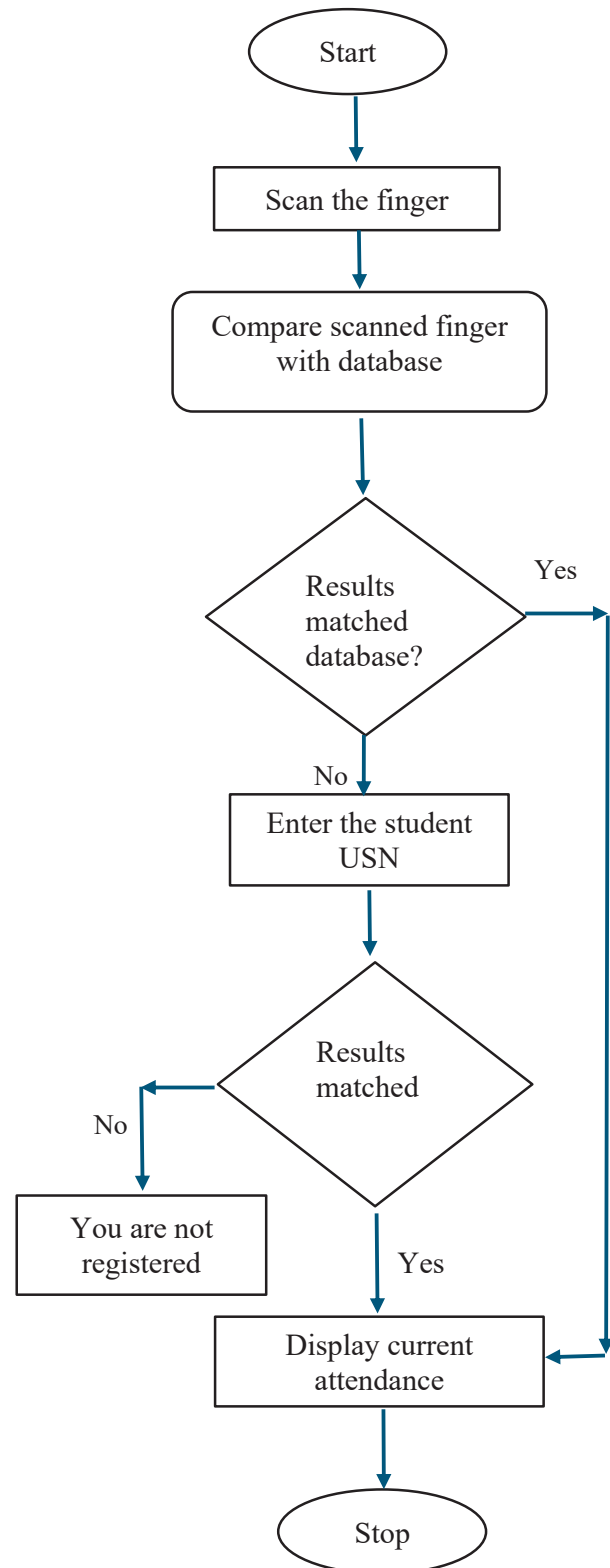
Start

Scan the finger

Compare scanned finger with database

Results matched database?

Yes

No

Enter the student USN

Results matched

No

You are not registered

Yes

Display current attendance

Stop